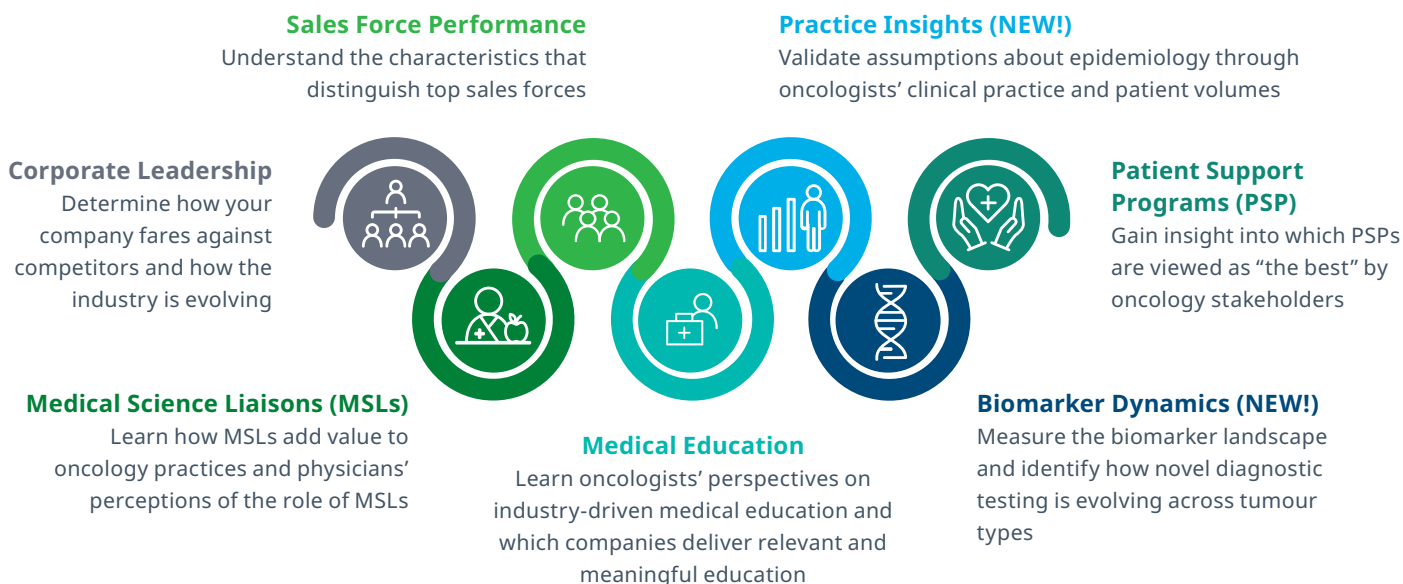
Sales Force Performance
Understand the characteristics that distinguish top sales forces

Practice Insights (NEW!)
Validate assumptions about epidemiology through oncologists' clinical practice and patient volumes

Corporate Leadership
Determine how your company fares against competitors and how the industry is evolving

Patient Support Programs (PSP)
Gain insight into which PSPs are viewed as "the best" by oncology stakeholders

Medical Science Liaisons (MSLs)
Learn how MSLs add value to oncology practices and physicians' perceptions of the role of MSLs

Medical Education
Learn oncologists' perspectives on industry-driven medical education and which companies deliver relevant and meaningful education

Biomarker Dynamics (NEW!)
Measure the biomarker landscape and identify how novel diagnostic testing is evolving across tumour types